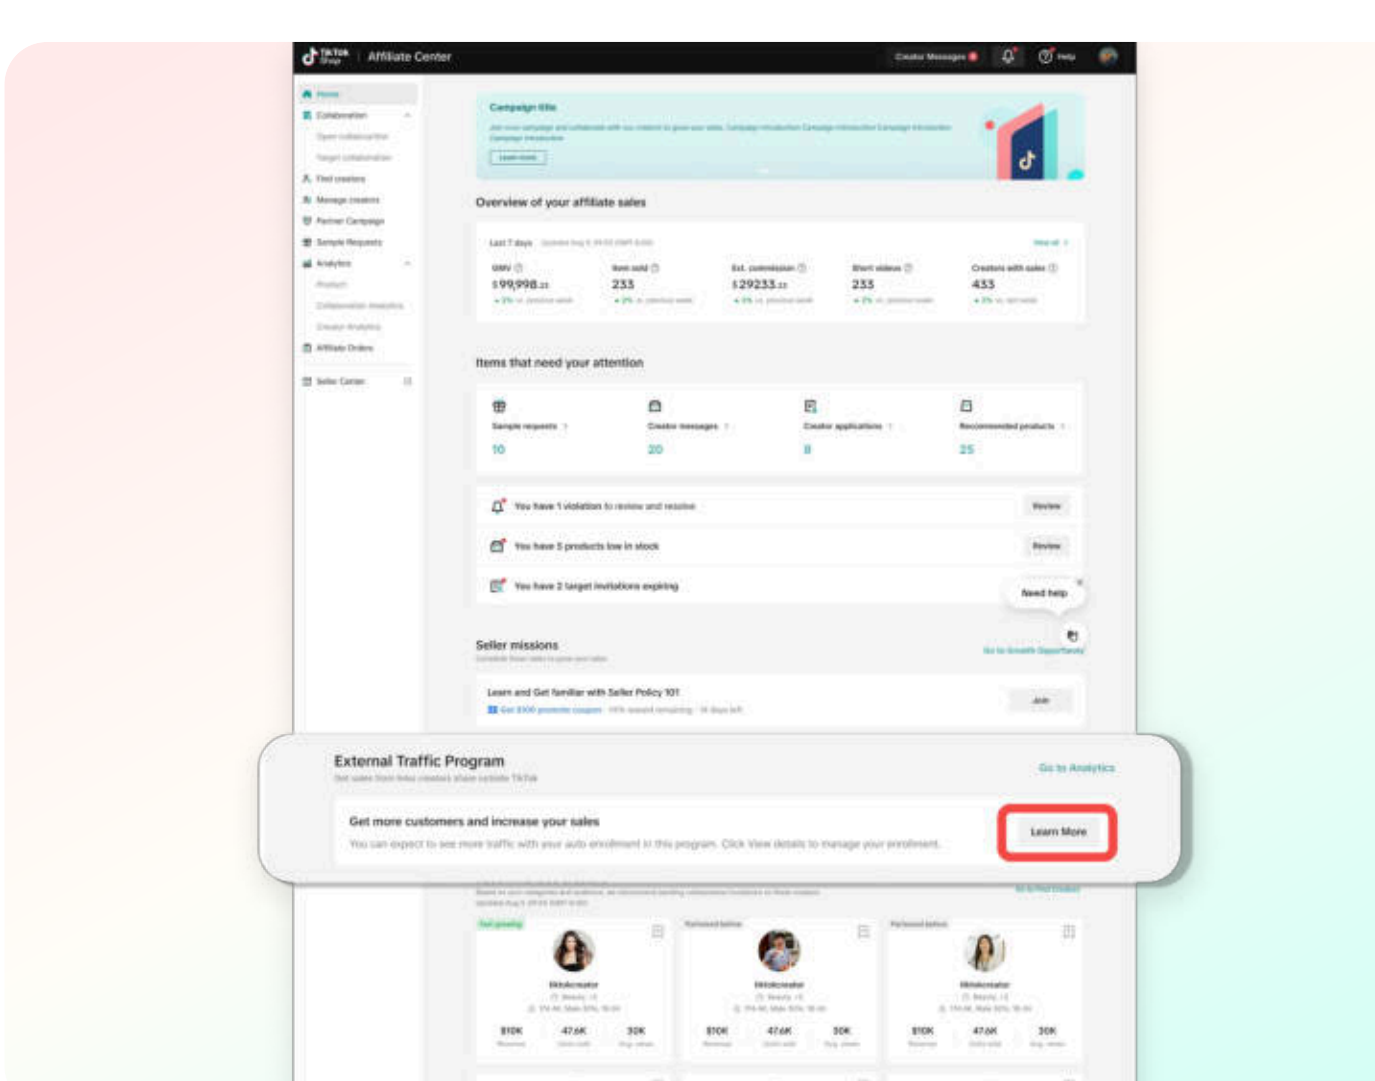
TikTok Shop | Affiliate Center

Creator Messages

Help

Home

Collaboration

Open collaboration

Target collaboration

Find creators

Manage creators

Partner Campaign

Sample Requests

Analytics

Product

Collaboration Analytics

Creator Analytics

Affiliate Orders

Seller Center

Campaign title

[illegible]

Learn more

Overview of your affiliate sales

Last 7 days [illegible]

View all

| GMV | Items sold | Est. commission | Short videos | Creators with sales |
|---|---|---|---|---|
| $99,998.33 | 233 | $29233.33 | 233 | 433 |
| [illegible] | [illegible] | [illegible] | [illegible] | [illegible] |

Items that need your attention

| Sample requests | Creator messages | Creator applications | Recommended products |
|---|---|---|---|
| 10 | 20 | 8 | 25 |

You have 1 violation to review and resolve

Review

You have 5 products low in stock

Review

You have 2 target invitations expiring

Need help

Seller missions

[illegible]

Go to Growth Opportunity

Learn and Get familiar with Seller Policy 101

Get $100 promote coupon · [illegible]

Join

External Traffic Program

Get sales from links creators share outside TikTok

Go to Analytics

Get more customers and increase your sales

You can expect to see more traffic with your auto enrollment in this program. Click View details to manage your enrollment.

Learn More

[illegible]

Go to Find Creator

Fast growing

Partnered before

Partnered before

tiktokcreator

tiktokcreator

tiktokcreator

| $10K | 47.6K | 30K | $10K | 47.6K | 30K | $10K | 47.6K | 30K |
|---|---|---|---|---|---|---|---|---|